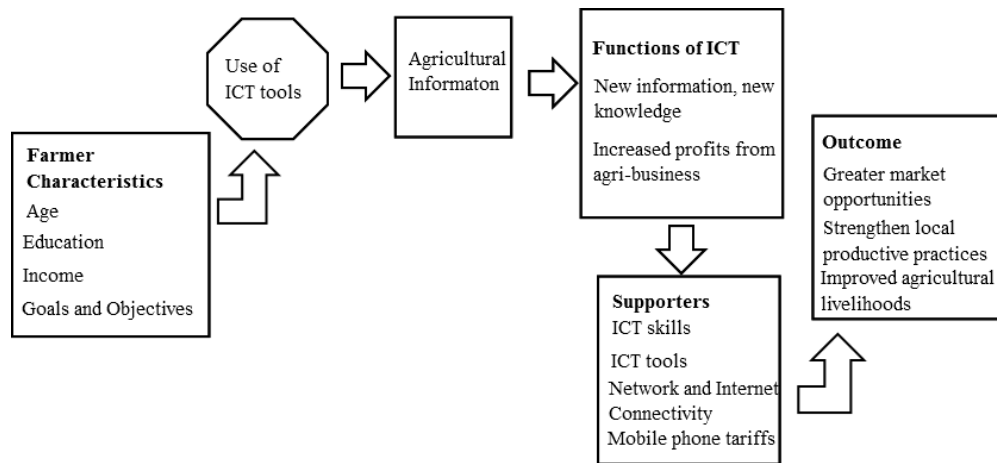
Farmer Characteristics
Age
Education
Income
Goals and Objectives

Use of ICT tools

Agricultural Informaton

Functions of ICT
New information, new knowledge
Increased profits from agri-business

Supporters
ICT skills
ICT tools
Network and Internet Connectivity
Mobile phone tariffs

Outcome
Greater market opportunities
Strengthen local productive practices
Improved agricultural livelihoods